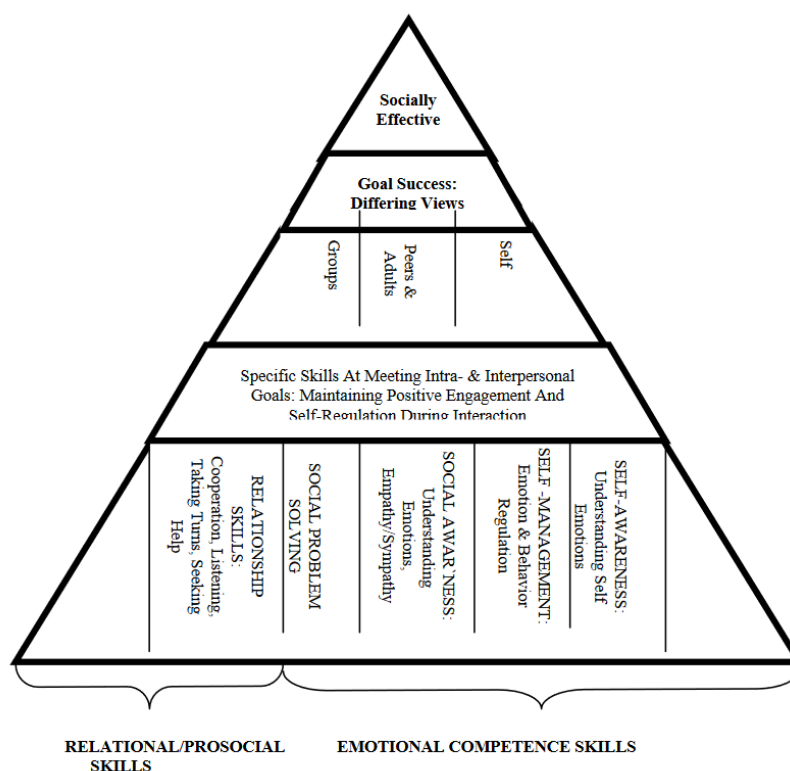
Socially Effective

Goal Success: Differing Views

Groups

Peers & Adults

Self

Specific Skills At Meeting Intra- & Interpersonal Goals: Maintaining Positive Engagement And Self-Regulation During Interaction

RELATIONSHIP SKILLS: Cooperation, Listening, Taking Turns, Seeking Help

SOCIAL PROBLEM SOLVING

SOCIAL AWAR'NESS: Understanding Emotions, Empathy/Sympathy

SELF -MANAGEMENT: Emotion & Behavior Regulation

SELF-AWARENESS: Understanding Self Emotions

RELATIONAL/PROSOCIAL SKILLS

EMOTIONAL COMPETENCE SKILLS